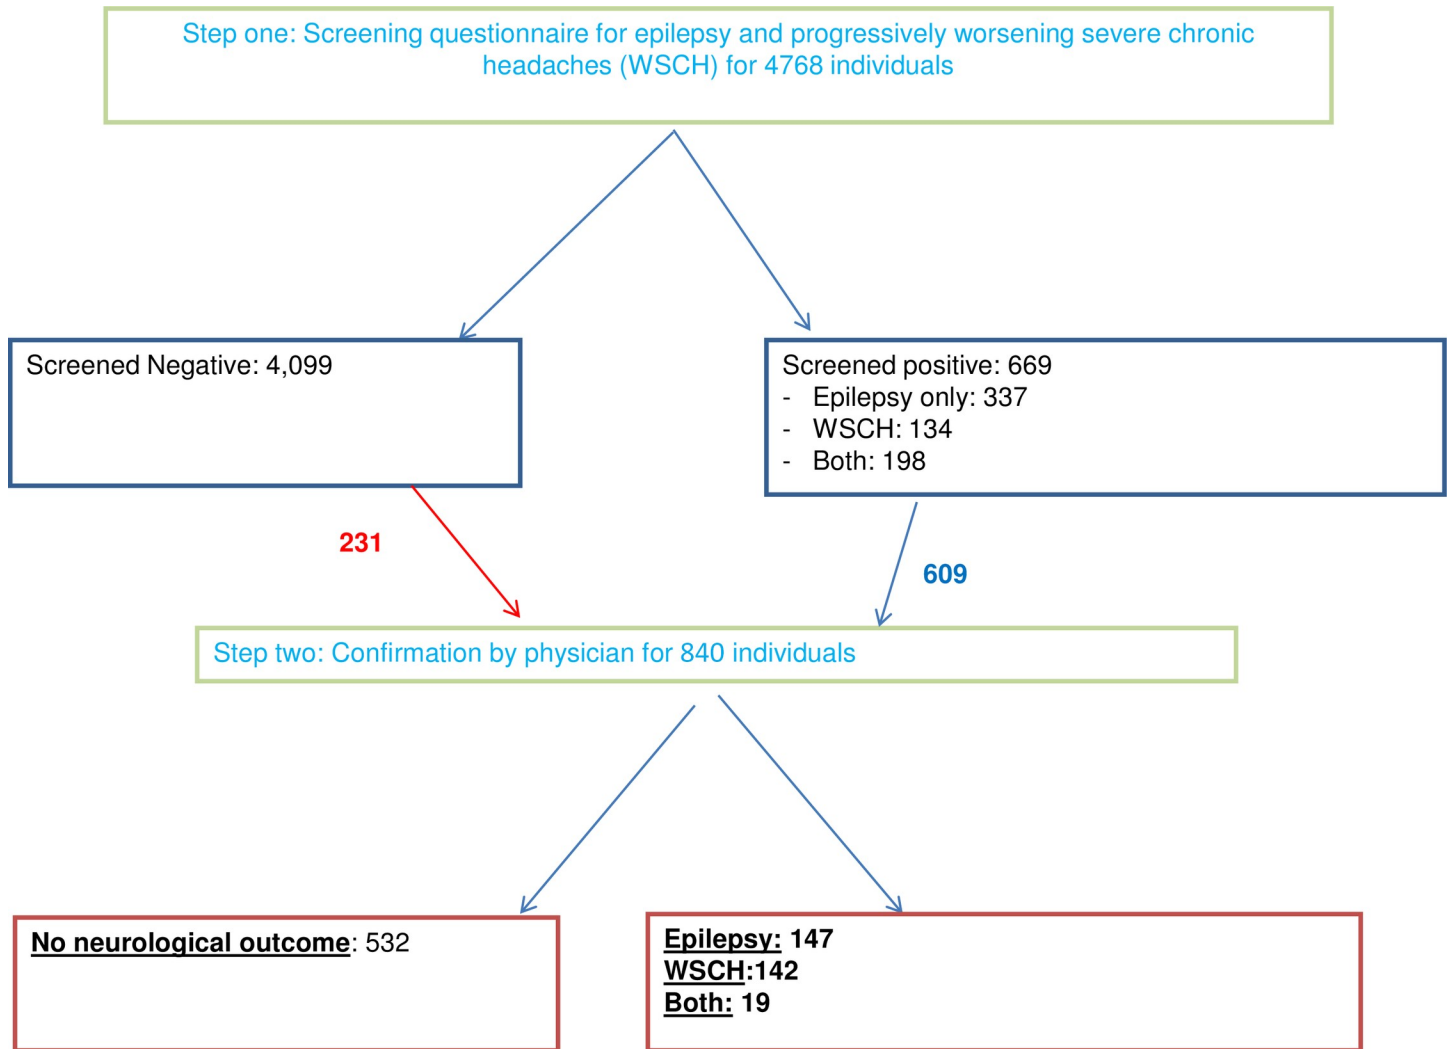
Step one: Screening questionnaire for epilepsy and progressively worsening severe chronic headaches (WSCH) for 4768 individuals

Screened Negative: 4,099

Screened positive: 669
- Epilepsy only: 337
- WSCH: 134
- Both: 198

231

609

Step two: Confirmation by physician for 840 individuals

No neurological outcome: 532

Epilepsy: 147
WSCH:142
Both: 19